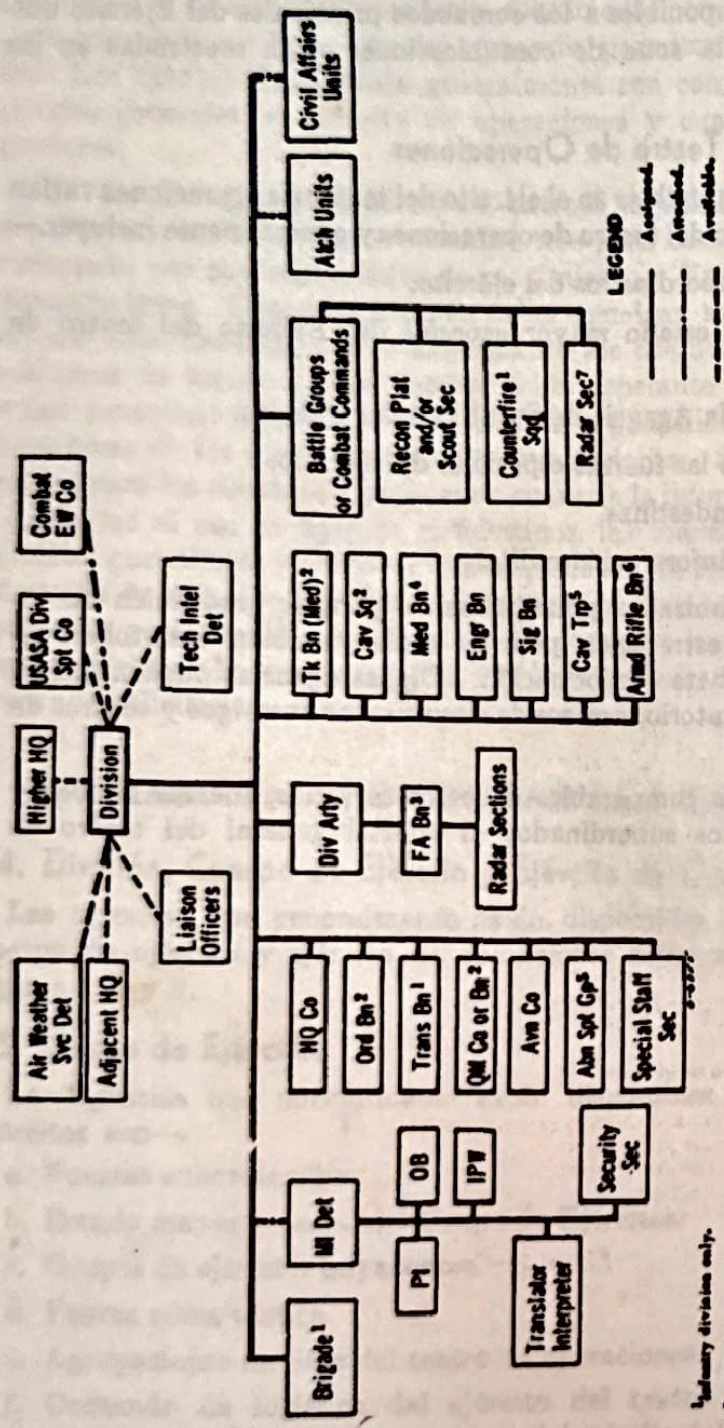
Higher HQ

USASA Div Spt Co

Combat EW Co

Air Weather Svc Det

Adjacent HQ

Division

Liaison Officers

Tech Intel Det

Brigade¹

MI Det

PI

OB

IPW

Translator Interpreter

Security Sec

HQ Co

Ord Bn²

Trans Bn¹

QM Co or Bn²

Avn Co

Abn Spt Gp⁵

Special Staff Sec

Div Arty

FA Bn³

Radar Sections

Tk Bn (Med)²

Cav Sq²

Med Bn⁴

Engr Bn

Sig Bn

Cav Trp⁵

Armd Rifle Bn⁶

Battle Groups or Combat Commands

Recon Plat and/or Scout Sec

Counterfire¹ Sq

Radar Sec⁷

Atch Units

Civil Affairs Units

LEGEND

Assigned.

Attached.

Available.

¹Infantry division only.

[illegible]